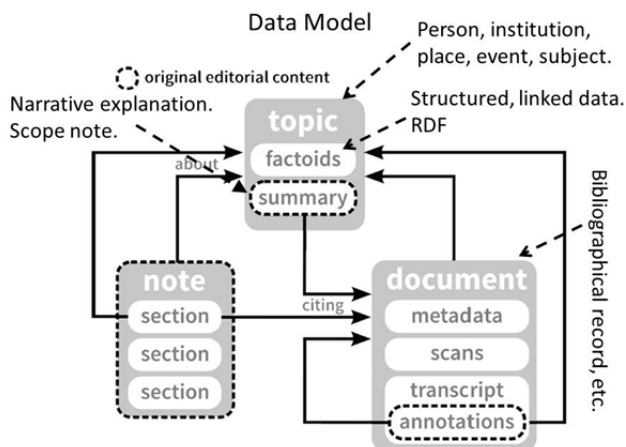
Data Model

Person, institution, place, event, subject.

original editorial content

Narrative explanation. Scope note.

Structured, linked data. RDF

topic

factoids

about

summary

Bibliographical record, etc.

note

section

section

section

citing

document

metadata

scans

transcript

annotations